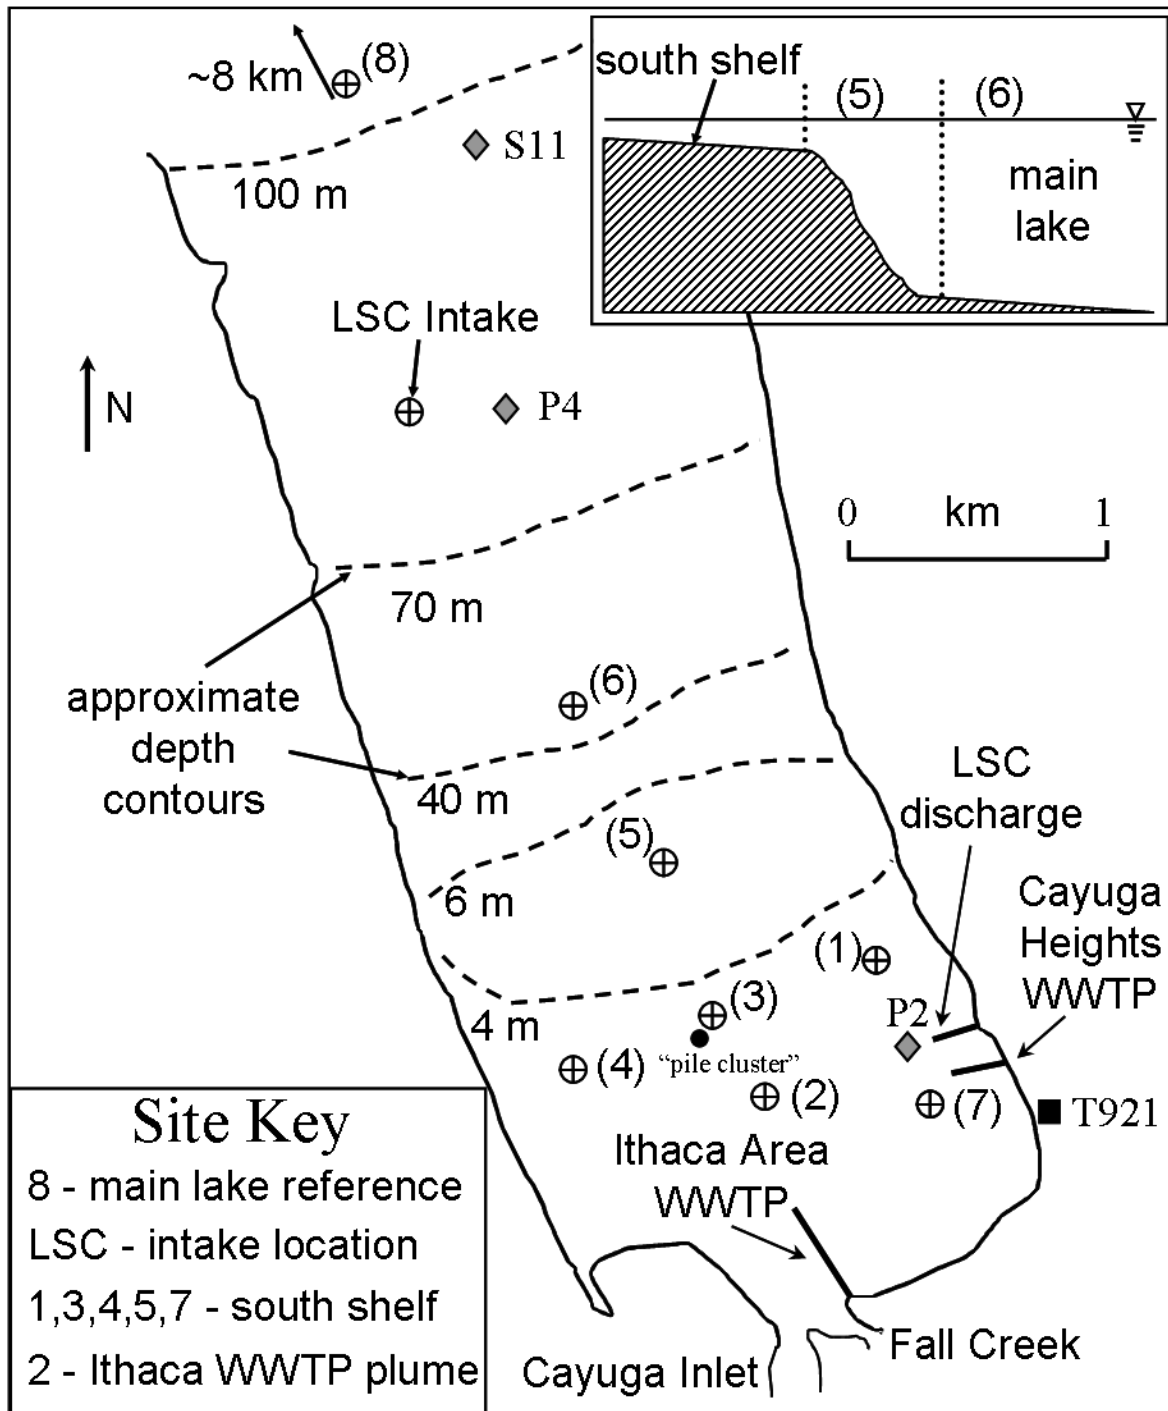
~8 km ⊕(8)

south shelf
(5)
(6)
main lake

S11

100 m

LSC Intake

N

⊕ P4

0 km 1

70 m

approximate depth contours

⊕(6)

40 m

LSC discharge

(5)⊕

6 m

Cayuga Heights WWTP

(1)⊕

⊕(3)

4 m

P2

⊕ (4) "pile cluster"

⊕ (2)

⊕ (7)

T921

Site Key
8 - main lake reference
LSC - intake location
1,3,4,5,7 - south shelf
2 - Ithaca WWTP plume

Ithaca Area WWTP

Fall Creek

Cayuga Inlet